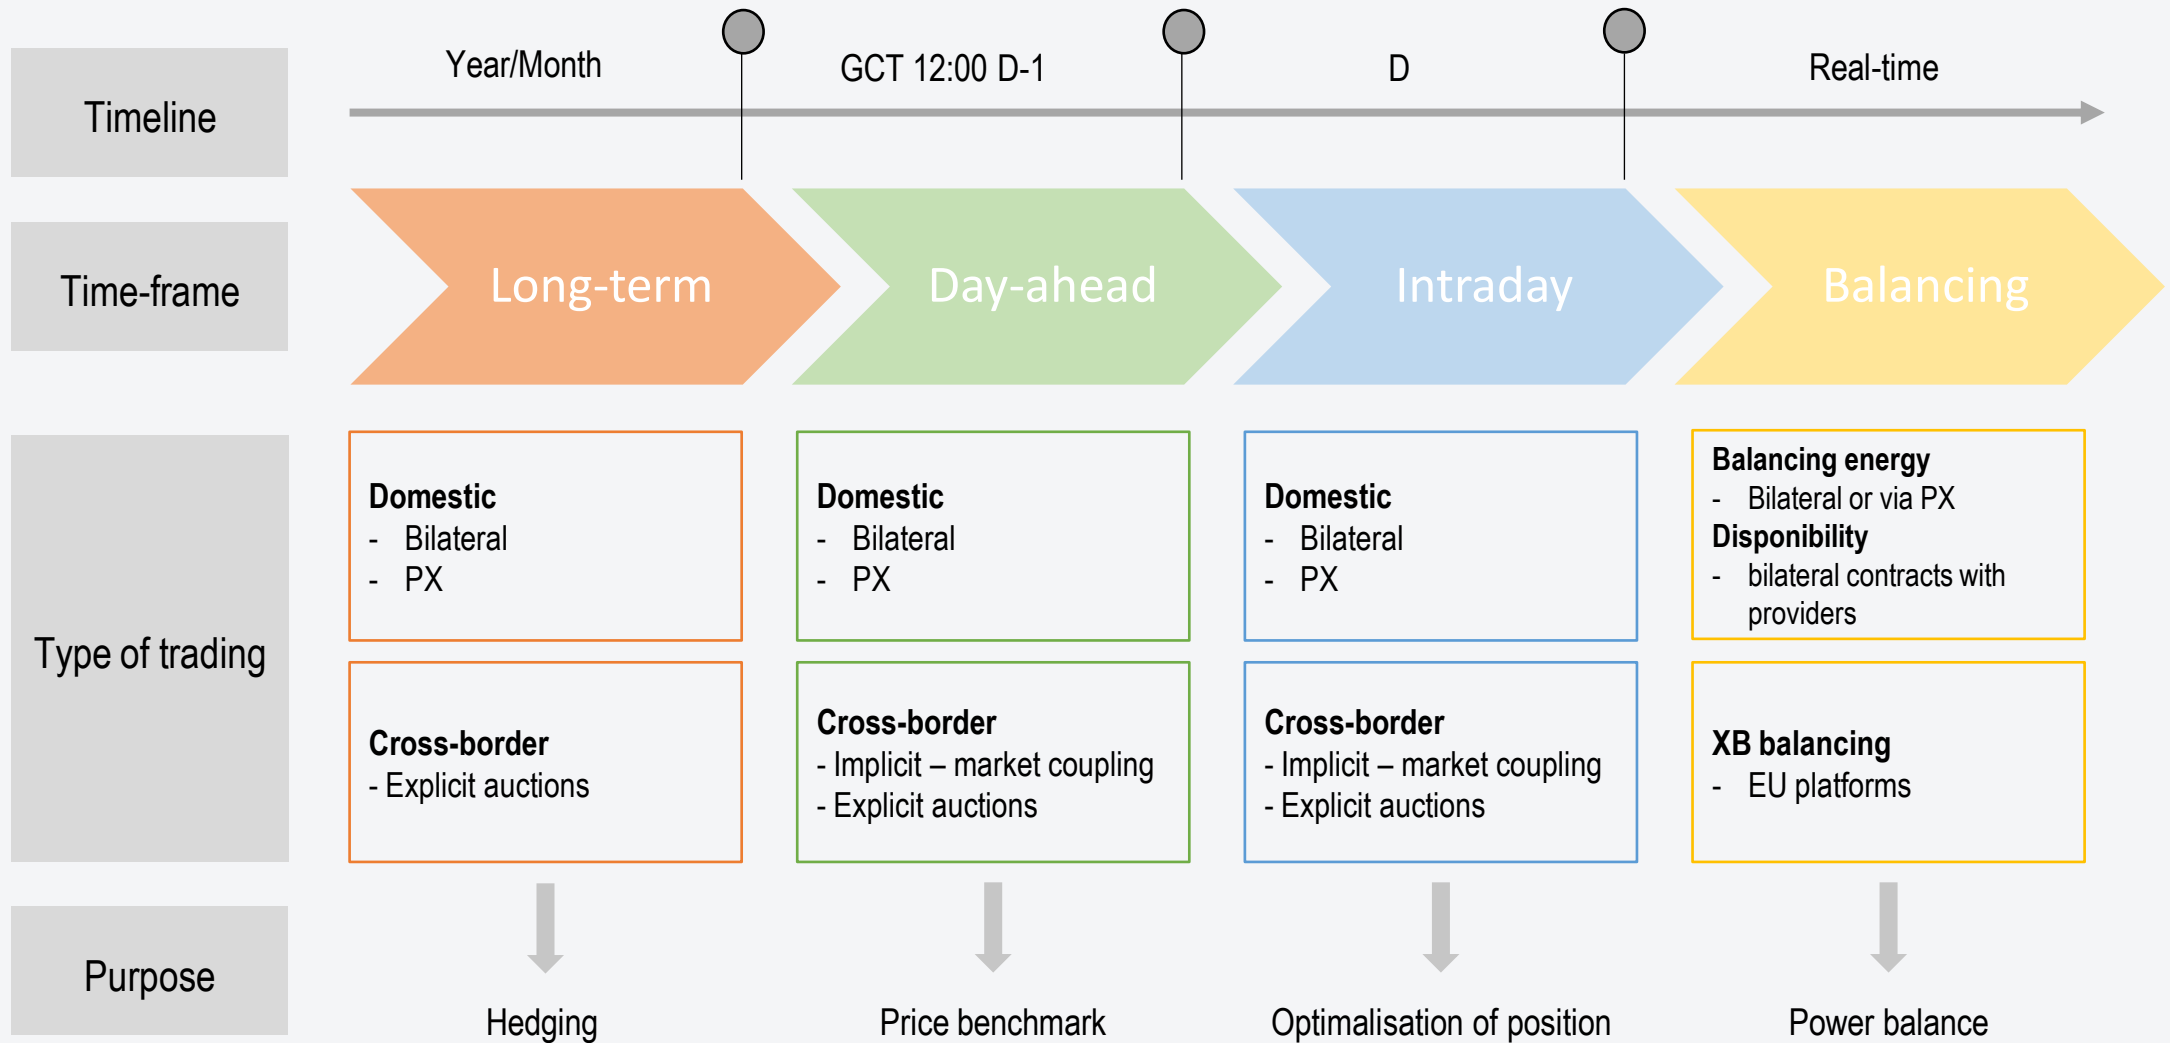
Timeline

Year/Month

GCT 12:00 D-1

D

Real-time

Time-frame

Long-term

Day-ahead

Intraday

Balancing

Type of trading

Domestic
- Bilateral
- PX

Domestic
- Bilateral
- PX

Domestic
- Bilateral
- PX

Balancing energy
- Bilateral or via PX
Disponibility
- bilateral contracts with providers

Cross-border
- Explicit auctions

Cross-border
- Implicit – market coupling
- Explicit auctions

Cross-border
- Implicit – market coupling
- Explicit auctions

XB balancing
- EU platforms

Purpose

Hedging

Price benchmark

Optimalisation of position

Power balance